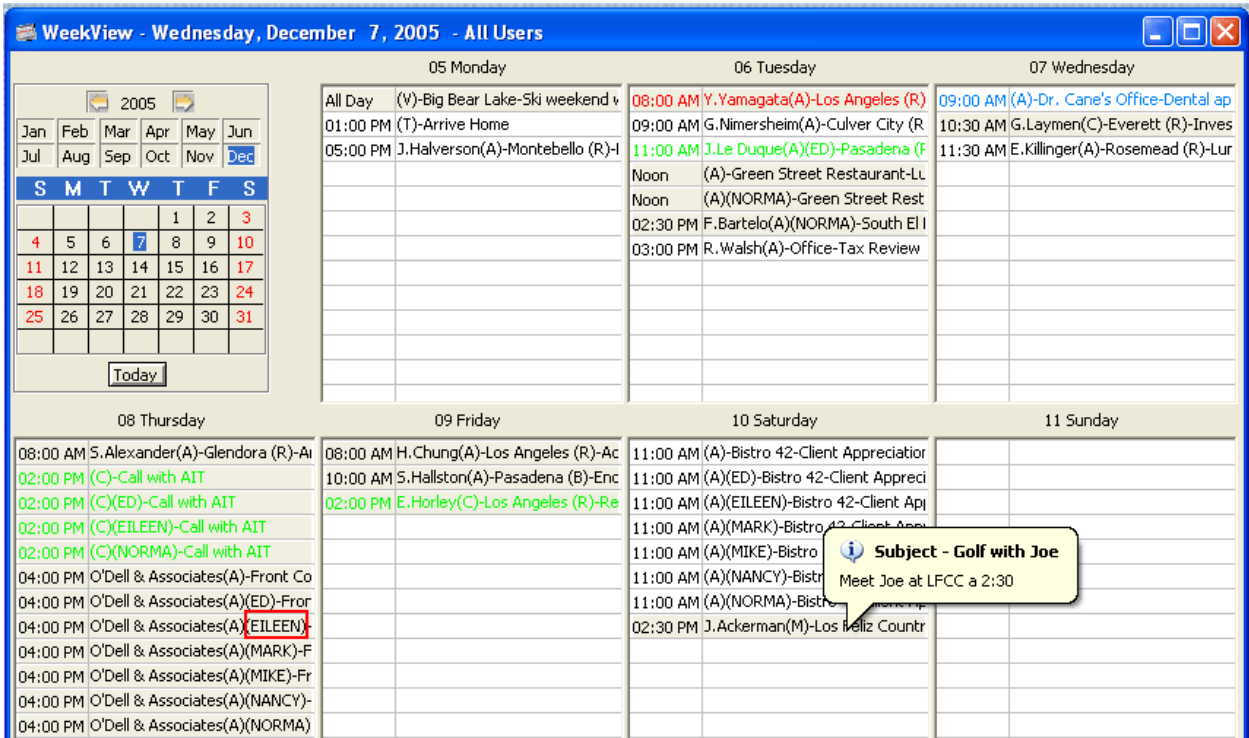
WeekView - Wednesday, December 7, 2005 - All Users

2005

| Jan | Feb | Mar | Apr | May | Jun |
|---|---|---|---|---|---|
| Jul | Aug | Sep | Oct | Nov | Dec |

| S | M | T | W | T | F | S |
|---|---|---|---|---|---|---|
| | | | | 1 | 2 | 3 |
| 4 | 5 | 6 | 7 | 8 | 9 | 10 |
| 11 | 12 | 13 | 14 | 15 | 16 | 17 |
| 18 | 19 | 20 | 21 | 22 | 23 | 24 |
| 25 | 26 | 27 | 28 | 29 | 30 | 31 |

Today

05 Monday

All Day (V)-Big Bear Lake-Ski weekend v
01:00 PM (T)-Arrive Home
05:00 PM J.Halverson(A)-Montebello (R)-I

06 Tuesday

08:00 AM Y.Yamagata(A)-Los Angeles (R)
09:00 AM G.Nimersheim(A)-Culver City (R
11:00 AM J.Le Duque(A)(ED)-Pasadena (F
Noon (A)-Green Street Restaurant-Lu
Noon (A)(NORMA)-Green Street Rest
02:30 PM F.Bartelo(A)(NORMA)-South El I
03:00 PM R.Walsh(A)-Office-Tax Review

07 Wednesday

09:00 AM (A)-Dr. Cane's Office-Dental ap
10:30 AM G.Laymen(C)-Everett (R)-Inves
11:30 AM E.Killinger(A)-Rosemead (R)-Lur

08 Thursday

08:00 AM S.Alexander(A)-Glendora (R)-Ai
02:00 PM (C)-Call with AIT
02:00 PM (C)(ED)-Call with AIT
02:00 PM (C)(EILEEN)-Call with AIT
02:00 PM (C)(NORMA)-Call with AIT
04:00 PM O'Dell & Associates(A)-Front Co
04:00 PM O'Dell & Associates(A)(ED)-Fror
04:00 PM O'Dell & Associates(A)(EILEEN)-
04:00 PM O'Dell & Associates(A)(MARK)-F
04:00 PM O'Dell & Associates(A)(MIKE)-Fr
04:00 PM O'Dell & Associates(A)(NANCY)-
04:00 PM O'Dell & Associates(A)(NORMA)

09 Friday

08:00 AM H.Chung(A)-Los Angeles (R)-Ac
10:00 AM S.Hallston(A)-Pasadena (B)-Enc
02:00 PM E.Horley(C)-Los Angeles (R)-Re

10 Saturday

11:00 AM (A)-Bistro 42-Client Appreciatior
11:00 AM (A)(ED)-Bistro 42-Client Appreci
11:00 AM (A)(EILEEN)-Bistro 42-Client Ap
11:00 AM (A)(MARK)-Bistro 42-Client App
11:00 AM (A)(MIKE)-Bistro
11:00 AM (A)(NANCY)-Bistr
11:00 AM (A)(NORMA)-Bistro
02:30 PM J.Ackerman(M)-Los Feliz Countr

Subject - Golf with Joe
Meet Joe at LFCC a 2:30

11 Sunday